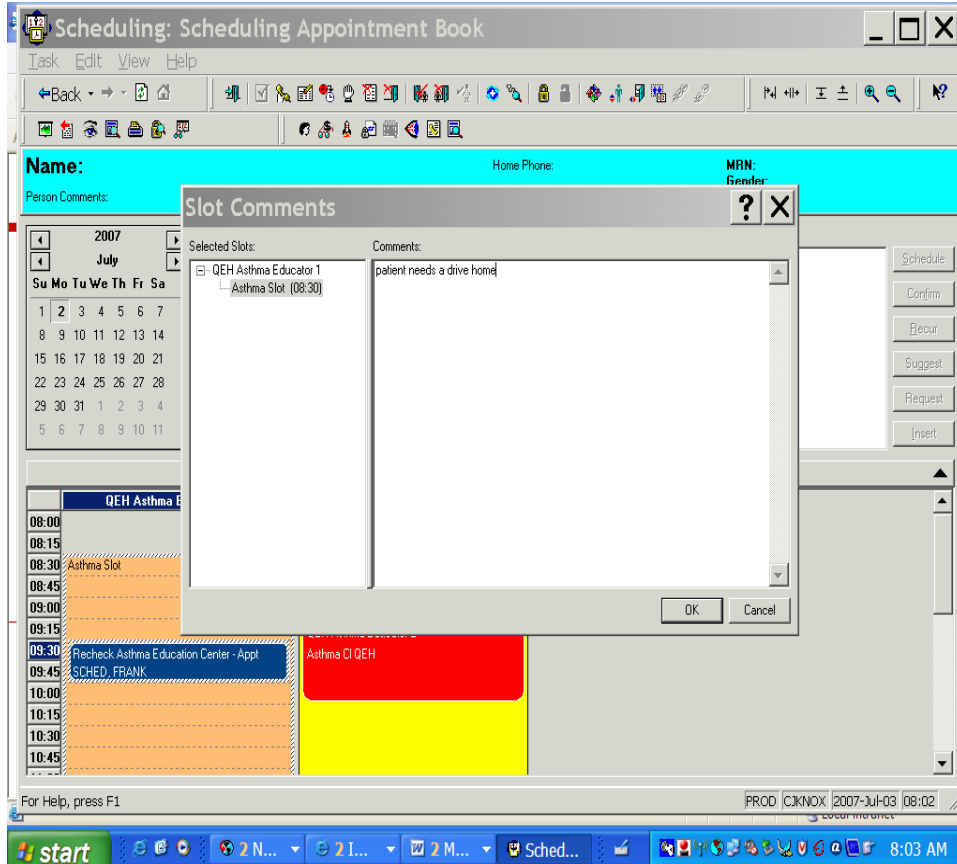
Scheduling: Scheduling Appointment Book

Task Edit View Help

Back

Name:

Home Phone:

MRN:
Gender:

Person Comments:

2007
July

| Su | Mo | Tu | We | Th | Fr | Sa |
|---|---|---|---|---|---|---|
| 1 | 2 | 3 | 4 | 5 | 6 | 7 |
| 8 | 9 | 10 | 11 | 12 | 13 | 14 |
| 15 | 16 | 17 | 18 | 19 | 20 | 21 |
| 22 | 23 | 24 | 25 | 26 | 27 | 28 |
| 29 | 30 | 31 | 1 | 2 | 3 | 4 |
| 5 | 6 | 7 | 8 | 9 | 10 | 11 |

Schedule
Confirm
Recur
Suggest
Request
Insert

QEH Asthma E

08:00
08:15
08:30 Asthma Slot
08:45
09:00
09:15
09:30 Recheck Asthma Education Center - Appt SCHED, FRANK
09:45
10:00
10:15
10:30
10:45

Asthma Cl QEH

Slot Comments

Selected Slots:
QEH Asthma Educator 1
Asthma Slot (08:30)

Comments:
patient needs a drive home

OK
Cancel

For Help, press F1

PROD CJKNOX 2007-Jul-03 08:02

start
2 N...
2 I...
2 M...
Sched...
8:03 AM